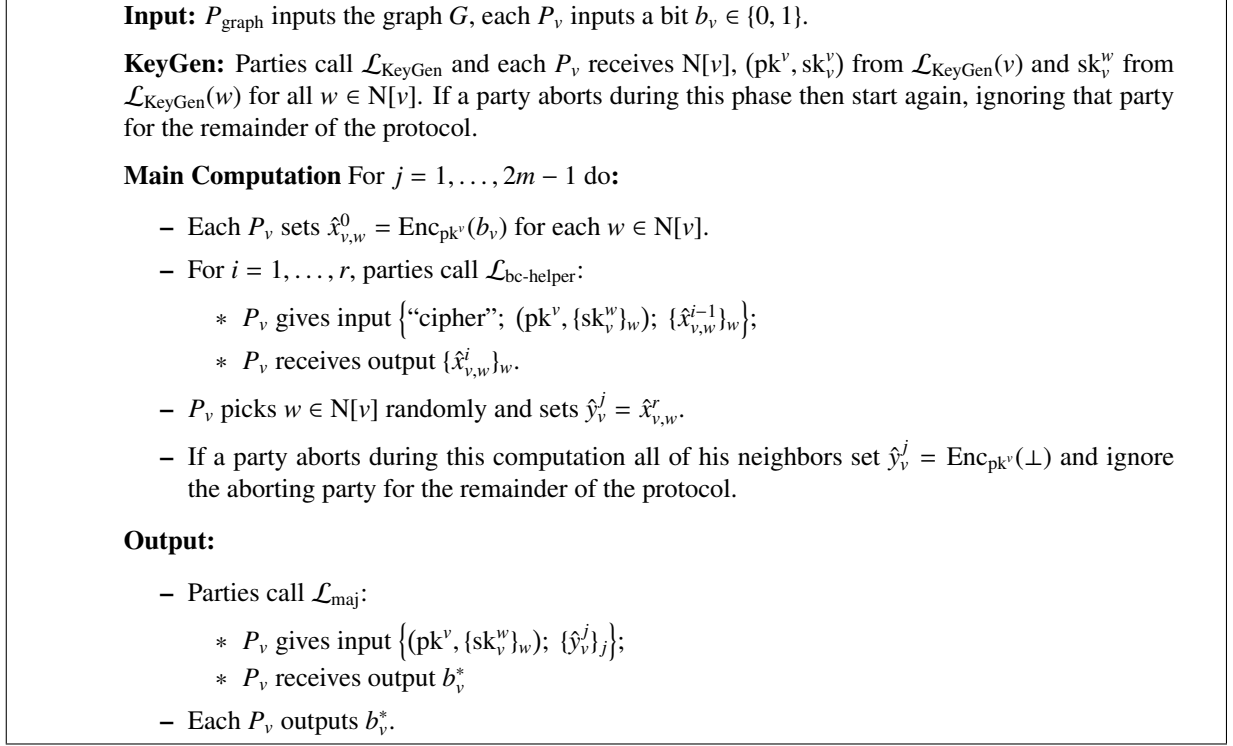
**Input:** $P_{\text{graph}}$ inputs the graph $G$, each $P_v$ inputs a bit $b_v \in \{0,1\}$.

**KeyGen:** Parties call $\mathcal{L}_{\text{KeyGen}}$ and each $P_v$ receives $\text{N}[v]$, $(\text{pk}^v, \text{sk}_v^v)$ from $\mathcal{L}_{\text{KeyGen}}(v)$ and $\text{sk}_v^w$ from $\mathcal{L}_{\text{KeyGen}}(w)$ for all $w \in \text{N}[v]$. If a party aborts during this phase then start again, ignoring that party for the remainder of the protocol.

**Main Computation** For $j = 1, \ldots, 2m-1$ do**:**

– Each $P_v$ sets $\hat{x}_{v,w}^0 = \text{Enc}_{\text{pk}^v}(b_v)$ for each $w \in \text{N}[v]$.

– For $i = 1, \ldots, r$, parties call $\mathcal{L}_{\text{bc-helper}}$:

* $P_v$ gives input $\left\{\text{“cipher”};\ (\text{pk}^v, \{\text{sk}_v^w\}_w);\ \{\hat{x}_{v,w}^{i-1}\}_w\right\}$;

* $P_v$ receives output $\{\hat{x}_{v,w}^i\}_w$.

– $P_v$ picks $w \in \text{N}[v]$ randomly and sets $\hat{y}_v^j = \hat{x}_{v,w}^r$.

– If a party aborts during this computation all of his neighbors set $\hat{y}_v^j = \text{Enc}_{\text{pk}^v}(\perp)$ and ignore the aborting party for the remainder of the protocol.

**Output:**

– Parties call $\mathcal{L}_{\text{maj}}$:

* $P_v$ gives input $\left\{(\text{pk}^v, \{\text{sk}_v^w\}_w);\ \{\hat{y}_v^j\}_j\right\}$;

* $P_v$ receives output $b_v^*$

– Each $P_v$ outputs $b_v^*$.